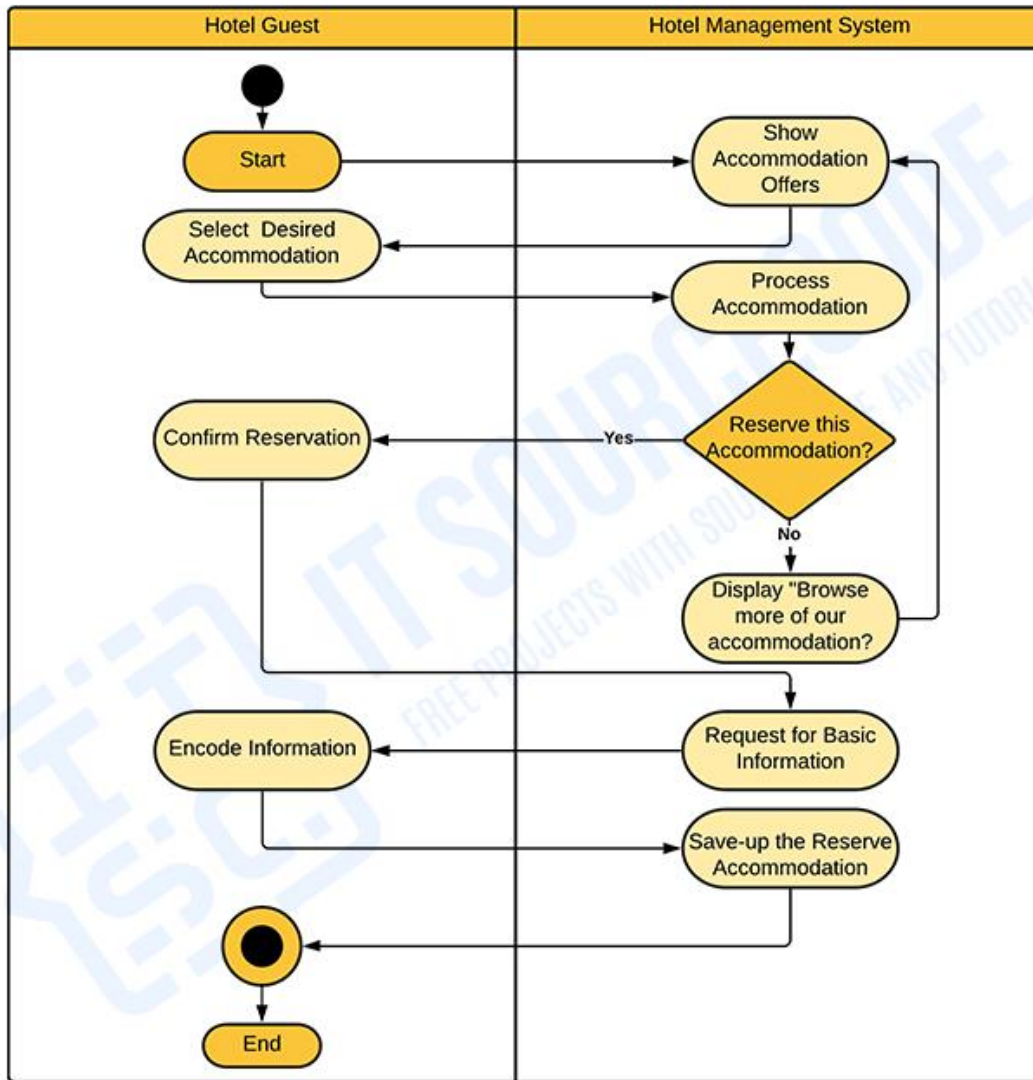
| Hotel Guest | Hotel Management System |
|---|---|

Start

Show Accommodation Offers

Select Desired Accommodation

Process Accommodation

Reserve this Accommodation?

Yes

Confirm Reservation

No

Display "Browse more of our accommodation?

Request for Basic Information

Encode Information

Save-up the Reserve Accommodation

End

IT SOURCECODE
FREE PROJECTS WITH SOURCE CODE AND TUTORIALS